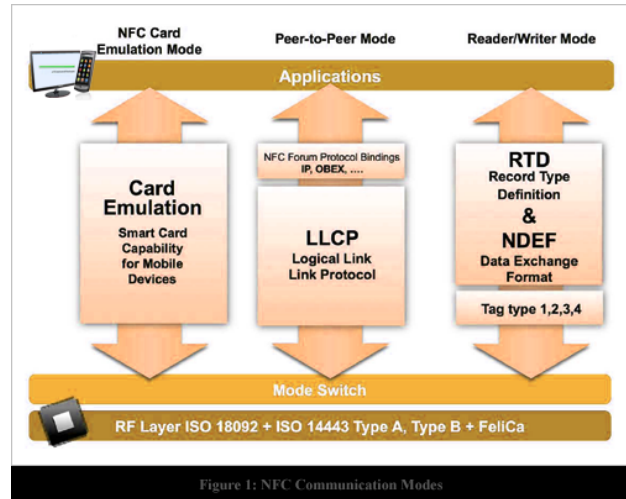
NFC Card Emulation Mode

Peer-to-Peer Mode

Reader/Writer Mode

Applications

Card Emulation

Smart Card Capability for Mobile Devices

NFC Forum Protocol Bindings IP, OBEX, ....

LLCP

Logical Link Link Protocol

RTD

Record Type Definition

&

NDEF

Data Exchange Format

Tag type 1,2,3,4

Mode Switch

RF Layer ISO 18092 + ISO 14443 Type A, Type B + FeliCa

Figure 1: NFC Communication Modes